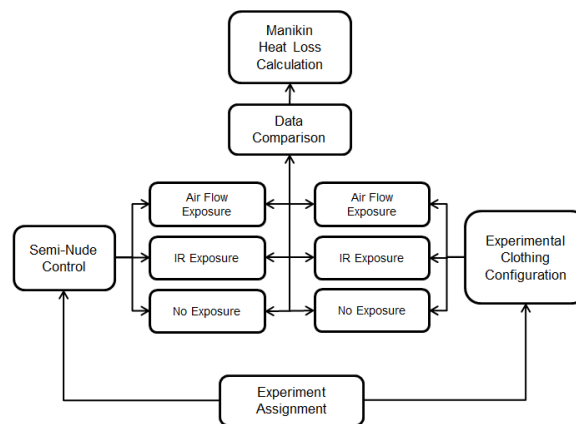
Manikin Heat Loss Calculation

Data Comparison

Semi-Nude Control

Air Flow Exposure

IR Exposure

No Exposure

Air Flow Exposure

IR Exposure

No Exposure

Experimental Clothing Configuration

Experiment Assignment